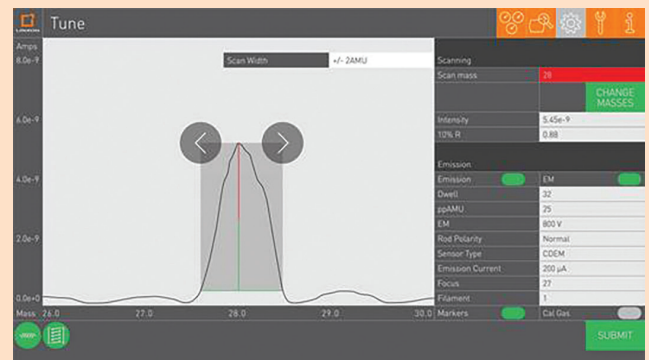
Tune

Amps
8.0e-9
6.0e-9
4.0e-9
2.0e-9
0.0e+0

Scan Width | +/- 2AMU

Mass 26.0 27.0 28.0 29.0 30.0

Scanning
Scan mass | 28
CHANGE MASSES
Intensity | 5.45e-9
10% R | 0.88

Emission
Emission | EM
Dwell | 32
ppAMU | 25
EM | 800 V
Rod Polarity | Normal
Sensor Type | CDEM
Emission Current | 200 µA
Focus | 27
Filament | 1
Markers | Cal Gas

SUBMIT